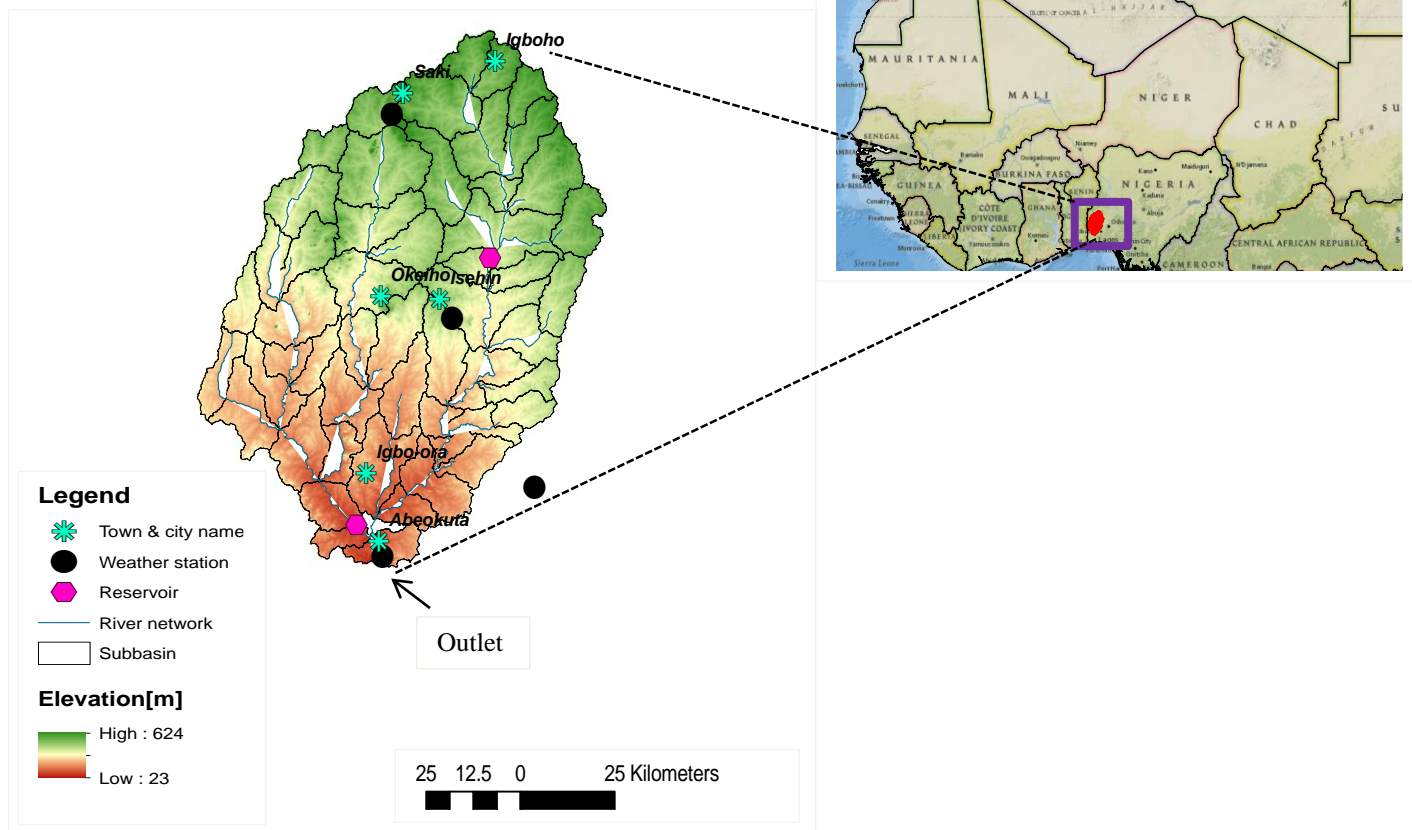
Igboho
Saki
Okeiho
Isehin
Igbo-ora
Abeokuta

Legend
Town & city name
Weather station
Reservoir
River network
Subbasin

Elevation[m]
High : 624
Low : 23

Outlet

25 12.5 0 25 Kilometers

TROPIC OF CANCER
MAURITANIA
MALI
NIGER
CHAD
SENEGAL
Bamako
Niamey
Ouagadougou
Kano
Maiduguri
N'Djamena
GUINEA
BURKINA FASO
BENIN
NIGERIA
Kaduna
Conakry
Freetown
CÔTE D'IVOIRE
IVORY COAST
GHANA
Abuja
Monrovia
LIBERIA
Yamoussoukro
Kumasi
CENTRAL AFRICAN REPUBLIC
CAMEROON
Sierra Leone
Benin City
Onitsha
Port Harcourt
Bangui